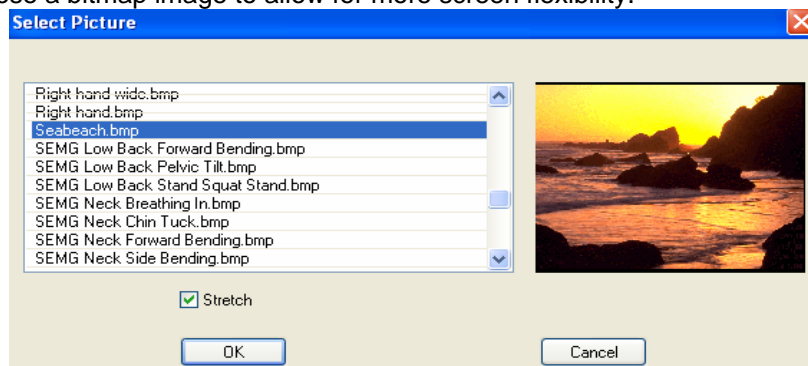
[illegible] a bitmap image to allow for more screen flexibility.

Select Picture

Right hand wide.bmp
Right hand.bmp
Seabeach.bmp
SEMG Low Back Forward Bending.bmp
SEMG Low Back Pelvic Tilt.bmp
SEMG Low Back Stand Squat Stand.bmp
SEMG Neck Breathing In.bmp
SEMG Neck Chin Tuck.bmp
SEMG Neck Forward Bending.bmp
SEMG Neck Side Bending.bmp

Stretch

OK

Cancel